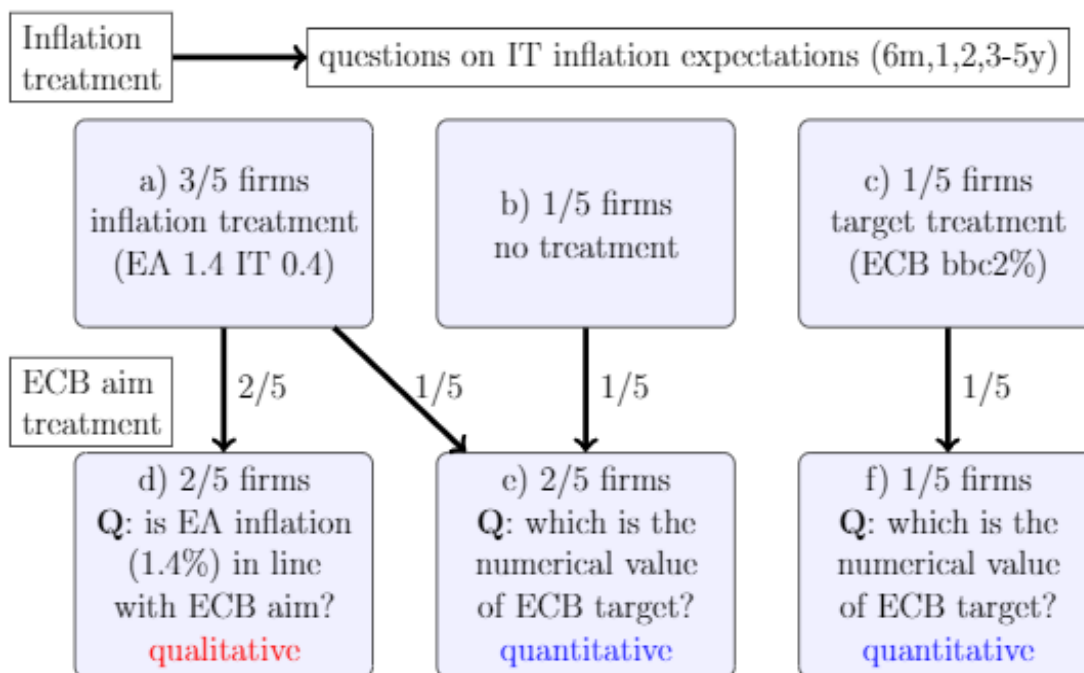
Inflation treatment

questions on IT inflation expectations (6m,1,2,3-5y)

a) 3/5 firms inflation treatment (EA 1.4 IT 0.4)

b) 1/5 firms no treatment

c) 1/5 firms target treatment (ECB bbc2%)

ECB aim treatment

2/5

1/5

1/5

1/5

d) 2/5 firms
**Q**: is EA inflation (1.4%) in line with ECB aim?
qualitative

e) 2/5 firms
**Q**: which is the numerical value of ECB target?
quantitative

f) 1/5 firms
**Q**: which is the numerical value of ECB target?
quantitative